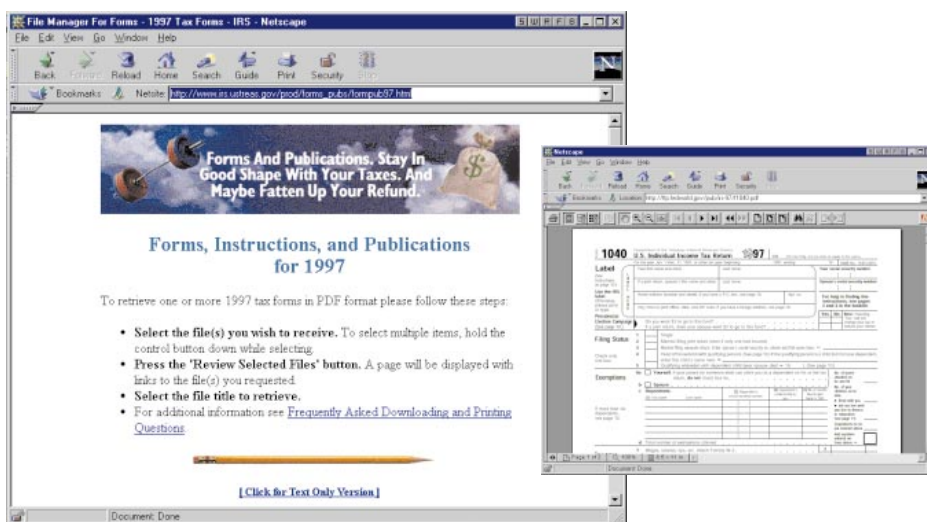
File Manager For Forms - 1997 Tax Forms - IRS - Netscape

File Edit View Go Window Help

Back Forward Reload Home Search Guide Print Security Stop

Bookmarks Netsite: http://www.irs.ustreas.gov/prod/forms_pubs/formpub97.html

Forms And Publications. Stay In Good Shape With Your Taxes. And Maybe Fatten Up Your Refund.

Forms, Instructions, and Publications for 1997

To retrieve one or more 1997 tax forms in PDF format please follow these steps:

• Select the file(s) you wish to receive. To select multiple items, hold the control button down while selecting.
• Press the 'Review Selected Files' button. A page will be displayed with links to the file(s) you requested.
• Select the file title to retrieve.
• For additional information see Frequently Asked Downloading and Printing Questions.

[ Click for Text Only Version ]

Document: Done

Netscape

File Edit View Go Window Help

Back Forward Reload Home Search Guide Print Security Stop

Bookmarks Location: http://ftp.fedworld.gov/pub/irs-97/f1040.pdf

1040 U.S. Individual Income Tax Return 1997

Label

Filing Status

Exemptions

Document: Done